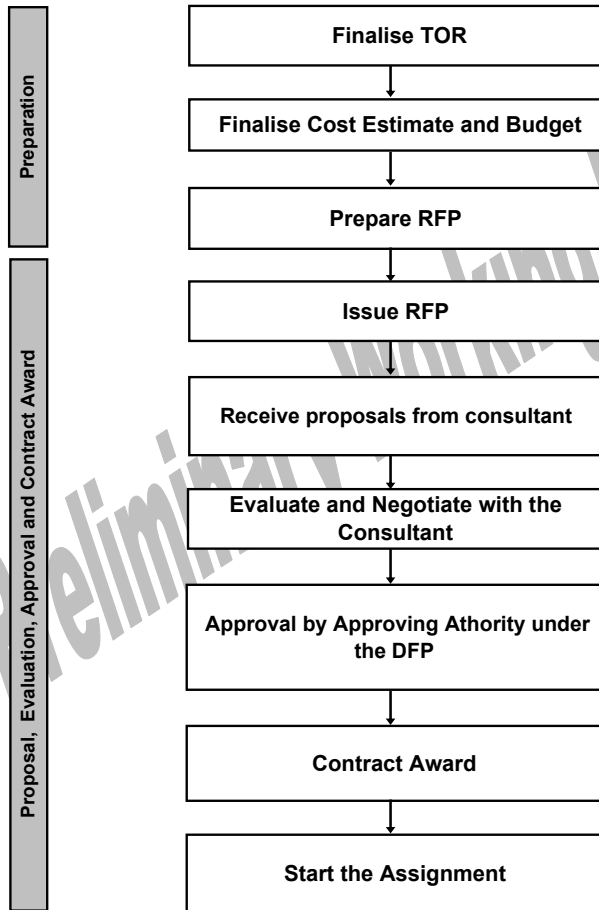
Preparation

Proposal, Evaluation, Approval and Contract Award

Finalise TOR

Finalise Cost Estimate and Budget

Prepare RFP

Issue RFP

Receive proposals from consultant

Evaluate and Negotiate with the Consultant

Approval by Approving Athority under the DFP

Contract Award

Start the Assignment

Preliminary Working